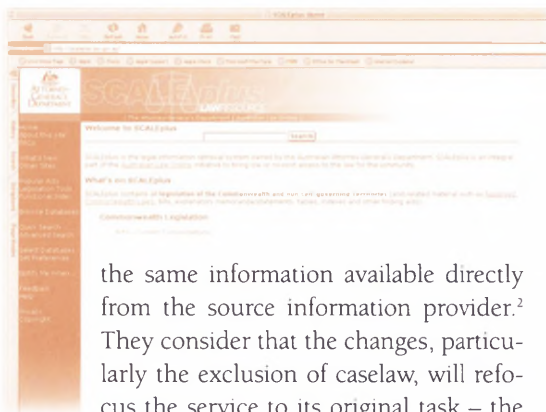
SCALEplus

Welcome to SCALEplus

Search

What's on SCALEplus

Commonwealth Legislation

the same information available directly from the source information provider.$^2$ They consider that the changes, particularly the exclusion of caselaw, will refocus the service to its original task – the